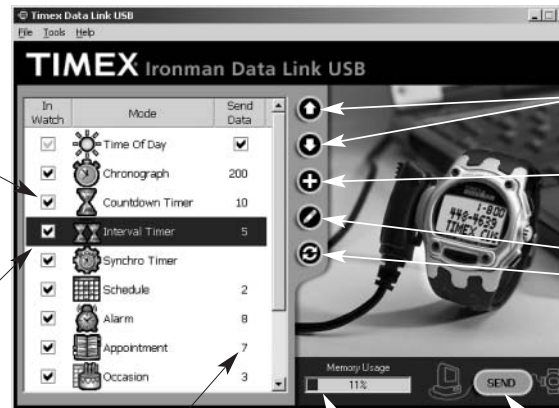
Timex Data Link USB

File Tools Help

TIMEX Ironman Data Link USB

| In Watch | Mode | Send Data |
|---|---|---|
| ✔ | Time Of Day | ✔ |
| ✔ | Chronograph | 200 |
| ✔ | Countdown Timer | 10 |
| ✔ | Interval Timer | 5 |
| ✔ | Synchro Timer | |
| ✔ | Schedule | 2 |
| ✔ | Alarm | 8 |
| ✔ | Appointment | 7 |
| ✔ | Occasion | 3 |

1-800
448-4638
TIMEX CUS

Memory Usage
11%

SEND